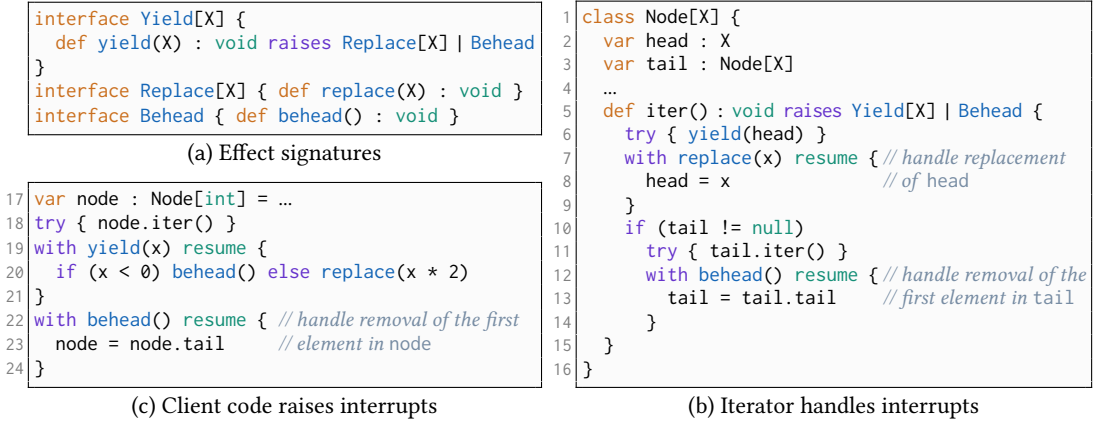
interface Yield[X] {
  def yield(X) : void raises Replace[X] | Behead
}
interface Replace[X] { def replace(X) : void }
interface Behead { def behead() : void }

(a) Effect signatures

17 var node : Node[int] = …
18 try { node.iter() }
19 with yield(x) resume {
20   if (x < 0) behead() else replace(x * 2)
21 }
22 with behead() resume { // handle removal of the first
23   node = node.tail       // element in node
24 }

(c) Client code raises interrupts

1 class Node[X] {
2   var head : X
3   var tail : Node[X]
4   …
5   def iter() : void raises Yield[X] | Behead {
6     try { yield(head) }
7     with replace(x) resume { // handle replacement
8       head = x              // of head
9     }
10    if (tail != null)
11      try { tail.iter() }
12      with behead() resume { // handle removal of the
13        tail = tail.tail     // first element in tail
14      }
15  }
16 }

(b) Iterator handles interrupts